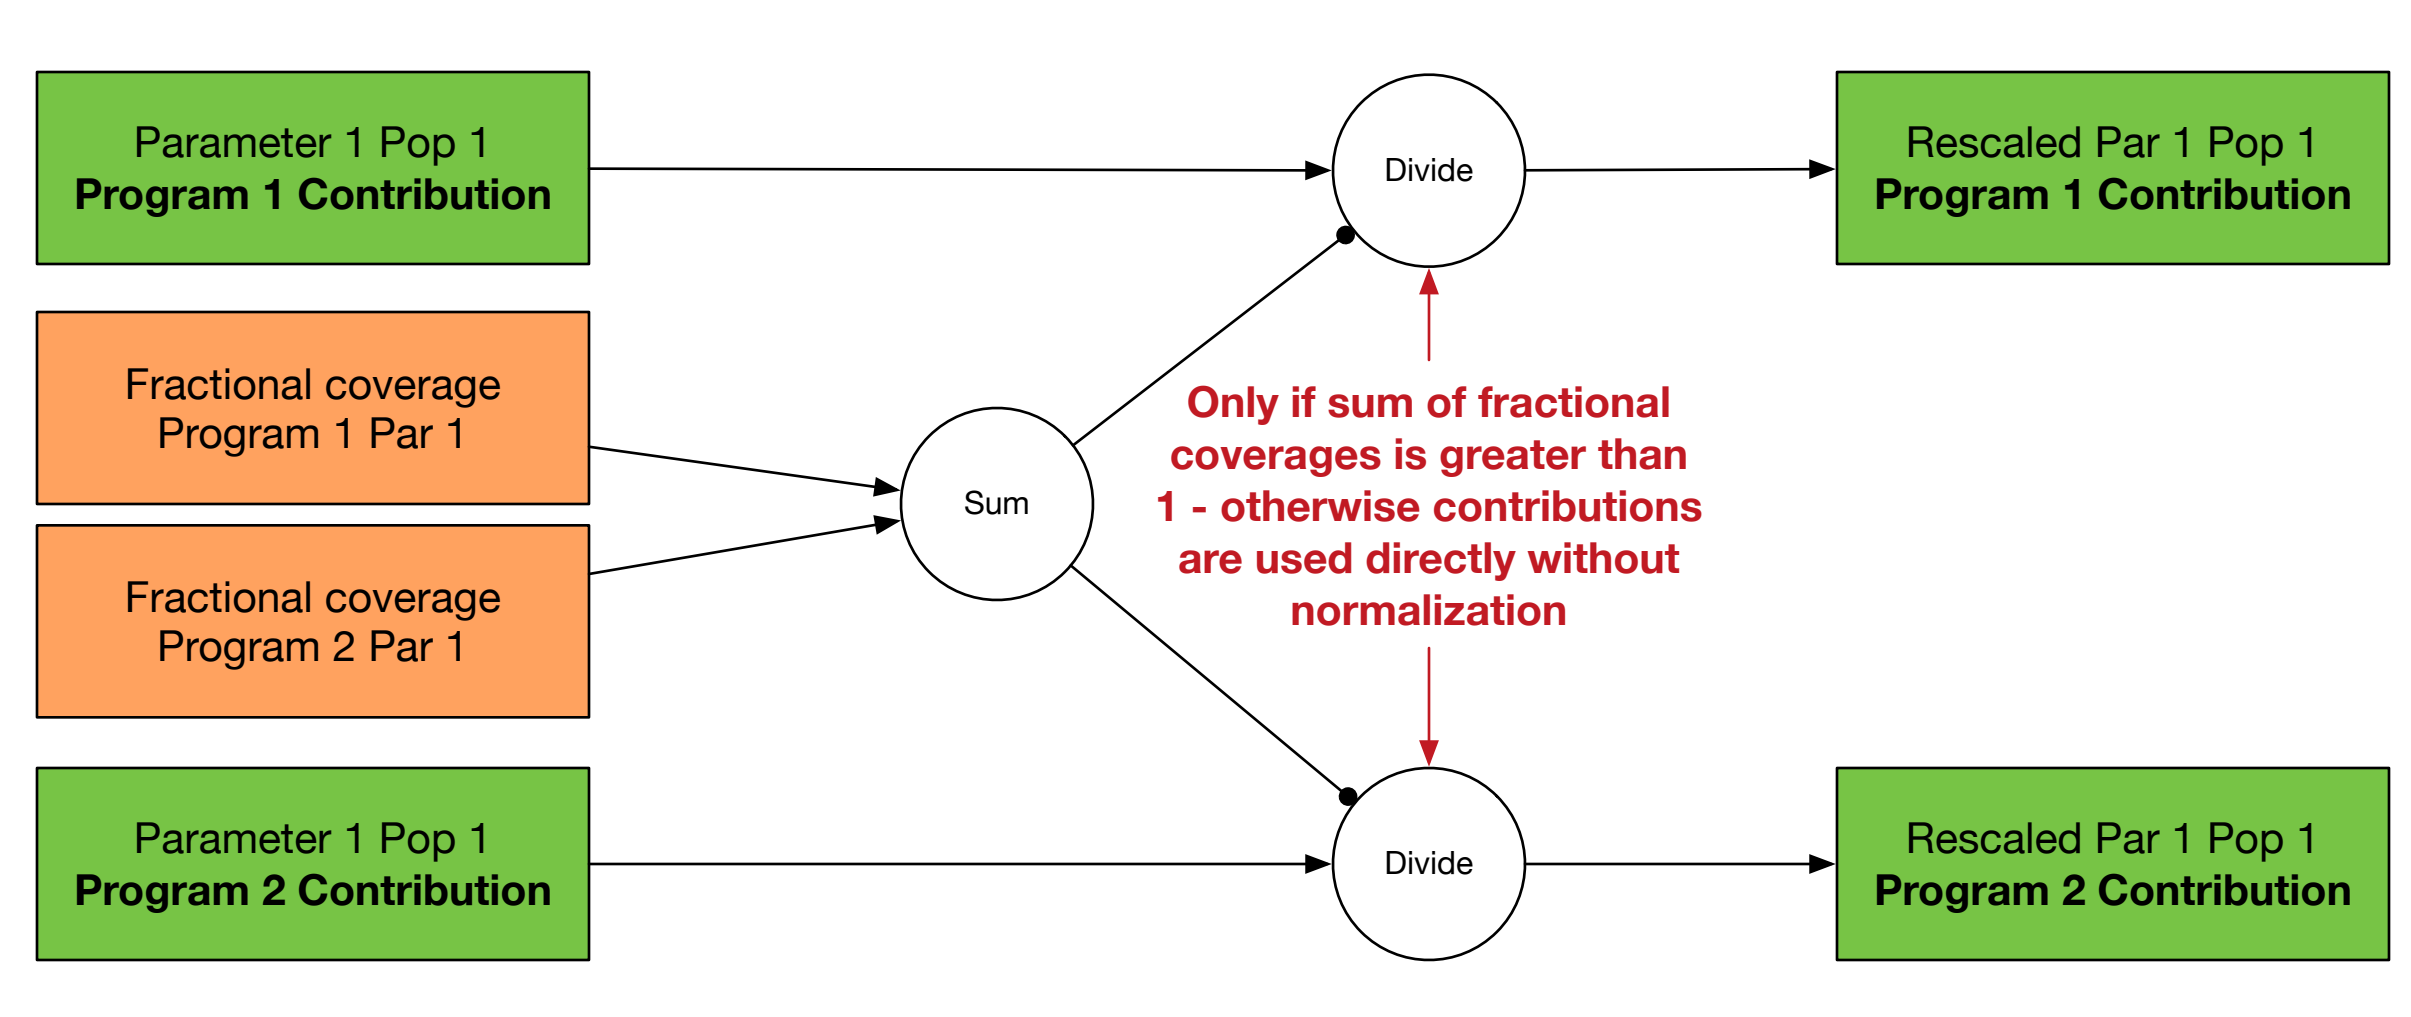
Parameter 1 Pop 1
**Program 1 Contribution**

Divide

Rescaled Par 1 Pop 1
**Program 1 Contribution**

Fractional coverage
Program 1 Par 1

Fractional coverage
Program 2 Par 1

Sum

Only if sum of fractional coverages is greater than 1 - otherwise contributions are used directly without normalization

Parameter 1 Pop 1
**Program 2 Contribution**

Divide

Rescaled Par 1 Pop 1
**Program 2 Contribution**